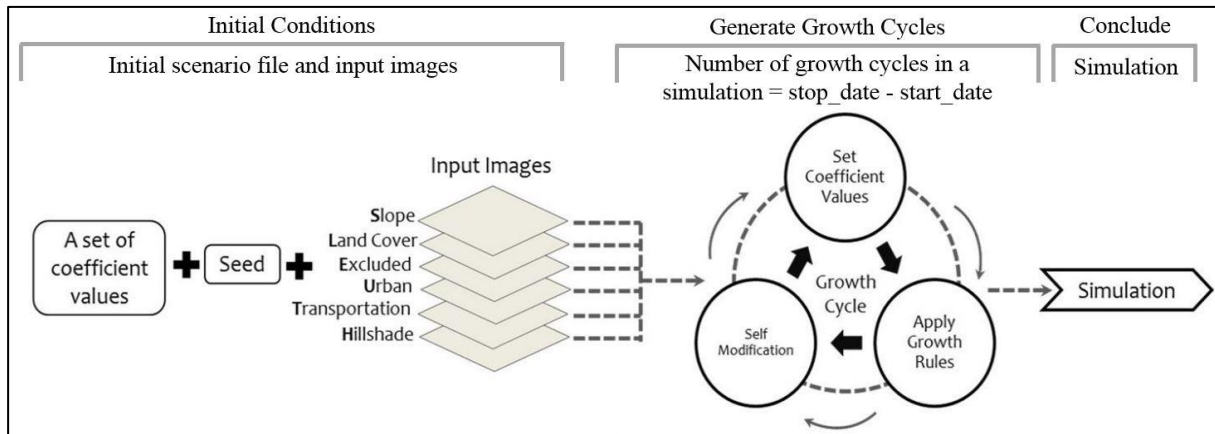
Initial Conditions

Initial scenario file and input images

Generate Growth Cycles

Number of growth cycles in a simulation = stop_date - start_date

Conclude

Simulation

A set of coefficient values

Seed

Input Images

Slope

Land Cover

Excluded

Urban

Transportation

Hillshade

Set Coefficient Values

Growth Cycle

Apply Growth Rules

Self Modification

Simulation